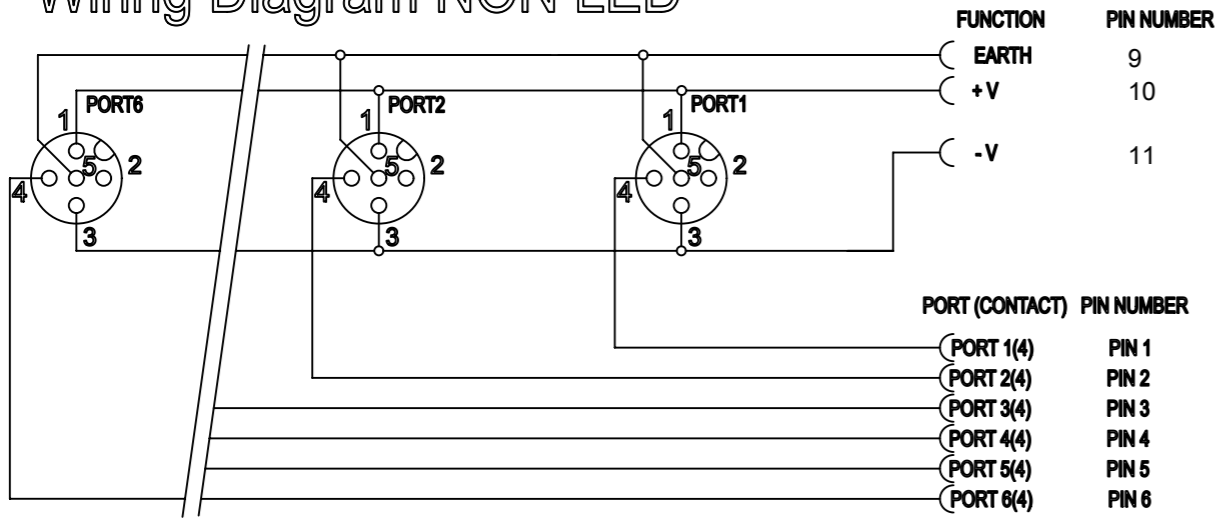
Wiring Diagram NON LED

| FUNCTION | PIN NUMBER |
|---|---|
| EARTH | 9 |
| +V | 10 |
| -V | 11 |

PORT6
1
5
2
4
3

PORT2
1
5
2
4
3

PORT1
1
5
2
4
3

| PORT (CONTACT) | PIN NUMBER |
|---|---|
| PORT 1(4) | PIN 1 |
| PORT 2(4) | PIN 2 |
| PORT 3(4) | PIN 3 |
| PORT 4(4) | PIN 4 |
| PORT 5(4) | PIN 5 |
| PORT 6(4) | PIN 6 |